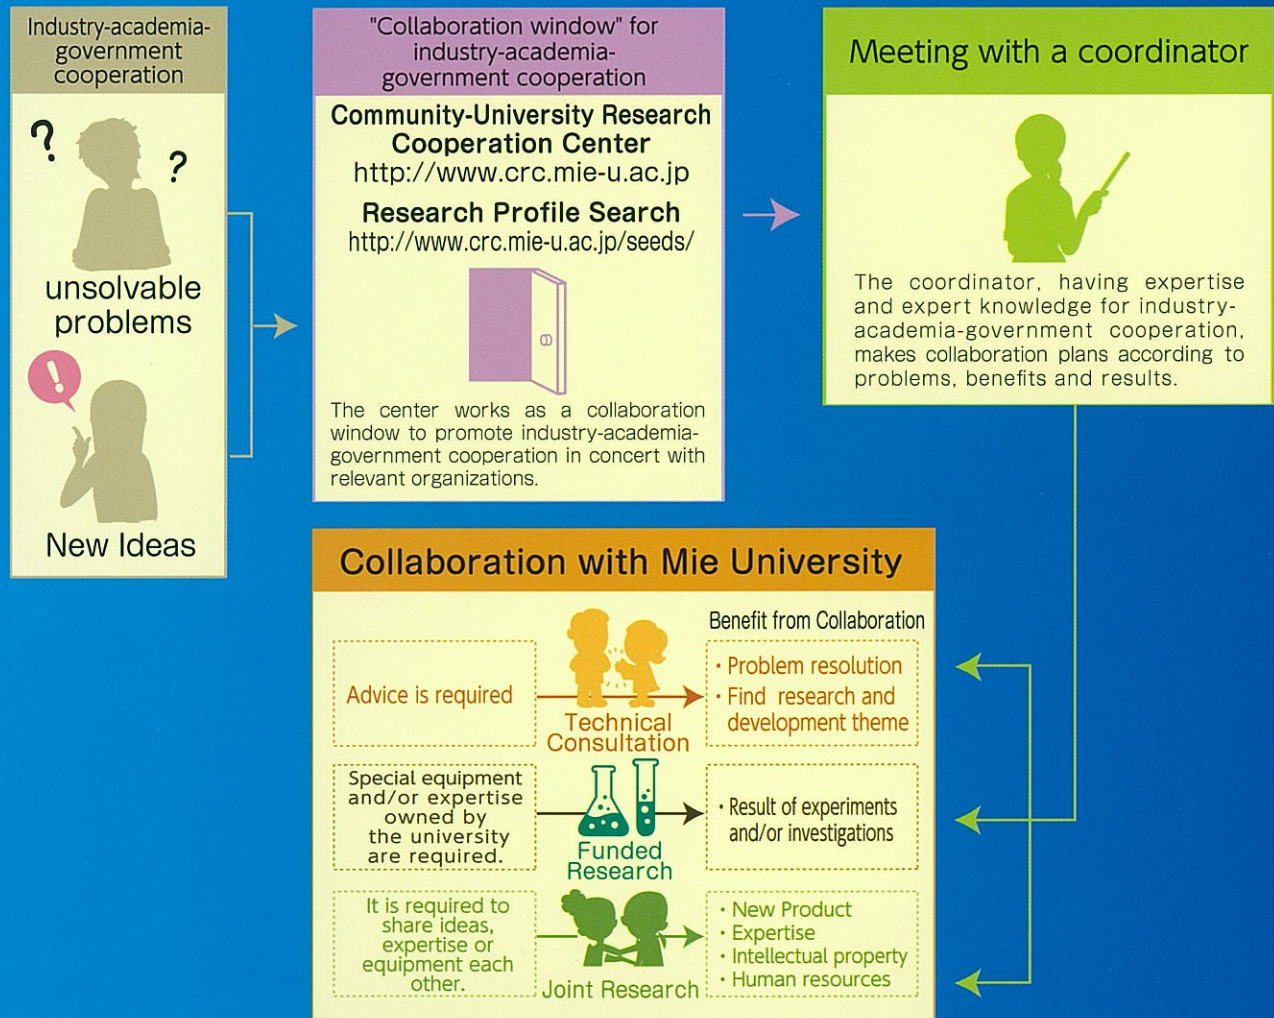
Industry-academia-government cooperation

?
?

unsolvable problems

!

New Ideas

"Collaboration window" for industry-academia-government cooperation

Community-University Research Cooperation Center
http://www.crc.mie-u.ac.jp

Research Profile Search
http://www.crc.mie-u.ac.jp/seeds/

The center works as a collaboration window to promote industry-academia-government cooperation in concert with relevant organizations.

Meeting with a coordinator

The coordinator, having expertise and expert knowledge for industry-academia-government cooperation, makes collaboration plans according to problems, benefits and results.

Collaboration with Mie University

Benefit from Collaboration

Advice is required

Technical Consultation

· Problem resolution
· Find research and development theme

Special equipment and/or expertise owned by the university are required.

Funded Research

· Result of experiments and/or investigations

It is required to share ideas, expertise or equipment each other.

Joint Research

· New Product
· Expertise
· Intellectual property
· Human resources